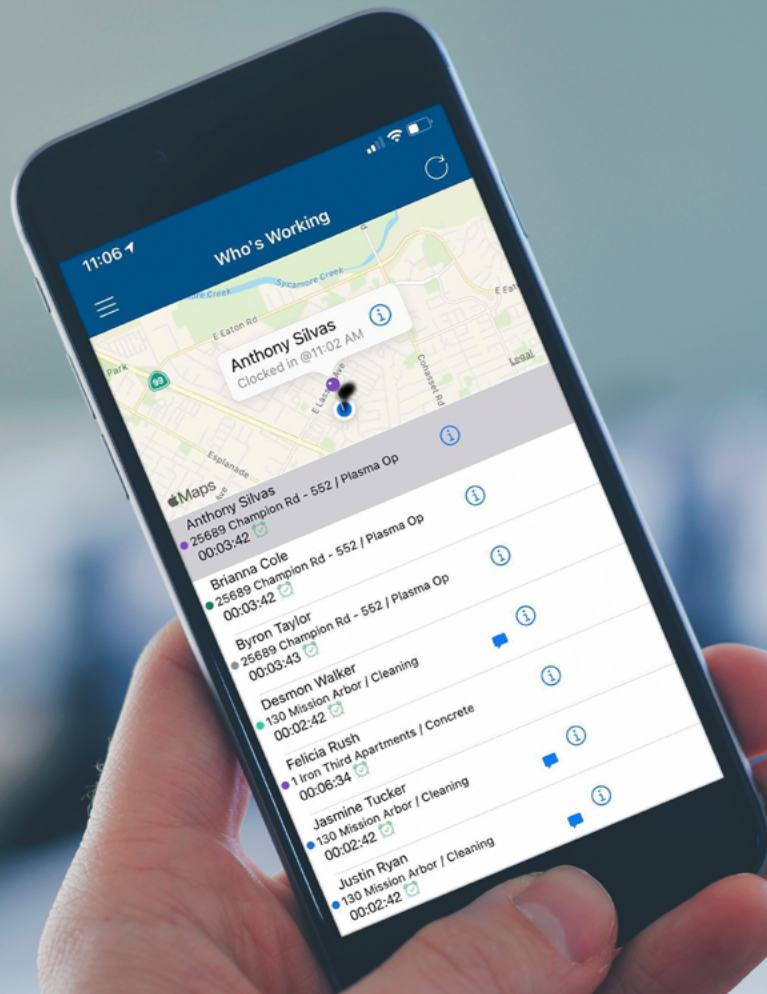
11:06

Who's Working

Sycamore Creek

E Eaton Rd

E Eat

Park

99

Anthony Silvas
Clocked in @11:02 AM

Cohasset Rd

Legal

Esplanade

Maps

Anthony Silvas
25689 Champion Rd - 552 / Plasma Op
00:03:42

Brianna Cole
25689 Champion Rd - 552 / Plasma Op
00:03:42

Byron Taylor
25689 Champion Rd - 552 / Plasma Op
00:03:43

Desmon Walker
130 Mission Arbor / Cleaning
00:02:42

Felicia Rush
1 Iron Third Apartments / Concrete
00:06:34

Jasmine Tucker
130 Mission Arbor / Cleaning
00:02:42

Justin Ryan
130 Mission Arbor / Cleaning
00:02:42